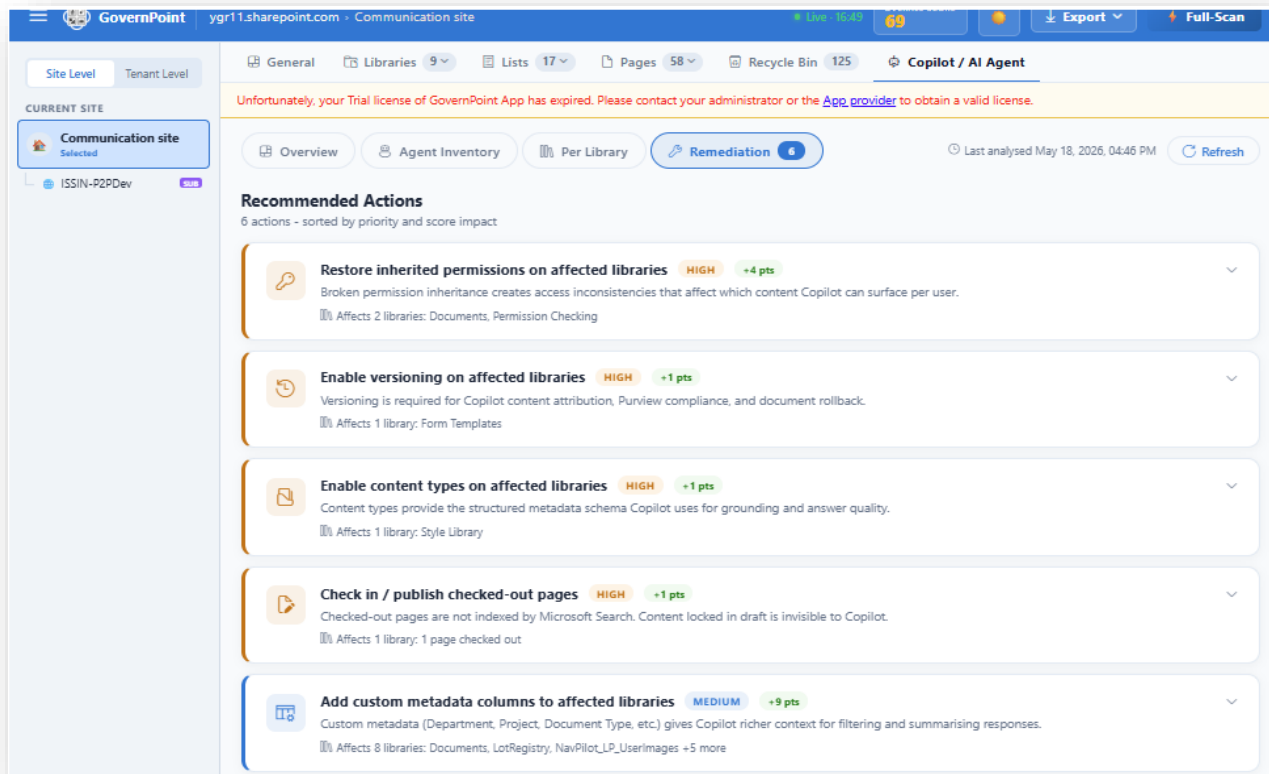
GovernPoint ygr11.sharepoint.com › Communication site

Live · 16:49

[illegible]
69

Export

Full-Scan

Site Level Tenant Level

CURRENT SITE

Communication site
Selected

ISSIN-P2PDev SUB

General Libraries 9 Lists 17 Pages 58 Recycle Bin 125 Copilot / AI Agent

Unfortunately, your Trial license of GovernPoint App has expired. Please contact your administrator or the App provider to obtain a valid license.

Overview Agent Inventory Per Library Remediation 6

Last analysed May 18, 2026, 04:46 PM Refresh

Recommended Actions

6 actions - sorted by priority and score impact

Restore inherited permissions on affected libraries HIGH +4 pts
Broken permission inheritance creates access inconsistencies that affect which content Copilot can surface per user.
Affects 2 libraries: Documents, Permission Checking

Enable versioning on affected libraries HIGH +1 pts
Versioning is required for Copilot content attribution, Purview compliance, and document rollback.
Affects 1 library: Form Templates

Enable content types on affected libraries HIGH +1 pts
Content types provide the structured metadata schema Copilot uses for grounding and answer quality.
Affects 1 library: Style Library

Check in / publish checked-out pages HIGH +1 pts
Checked-out pages are not indexed by Microsoft Search. Content locked in draft is invisible to Copilot.
Affects 1 library: 1 page checked out

Add custom metadata columns to affected libraries MEDIUM +9 pts
Custom metadata (Department, Project, Document Type, etc.) gives Copilot richer context for filtering and summarising responses.
Affects 8 libraries: Documents, LotRegistry, NavPilot_LP_UserImages +5 more